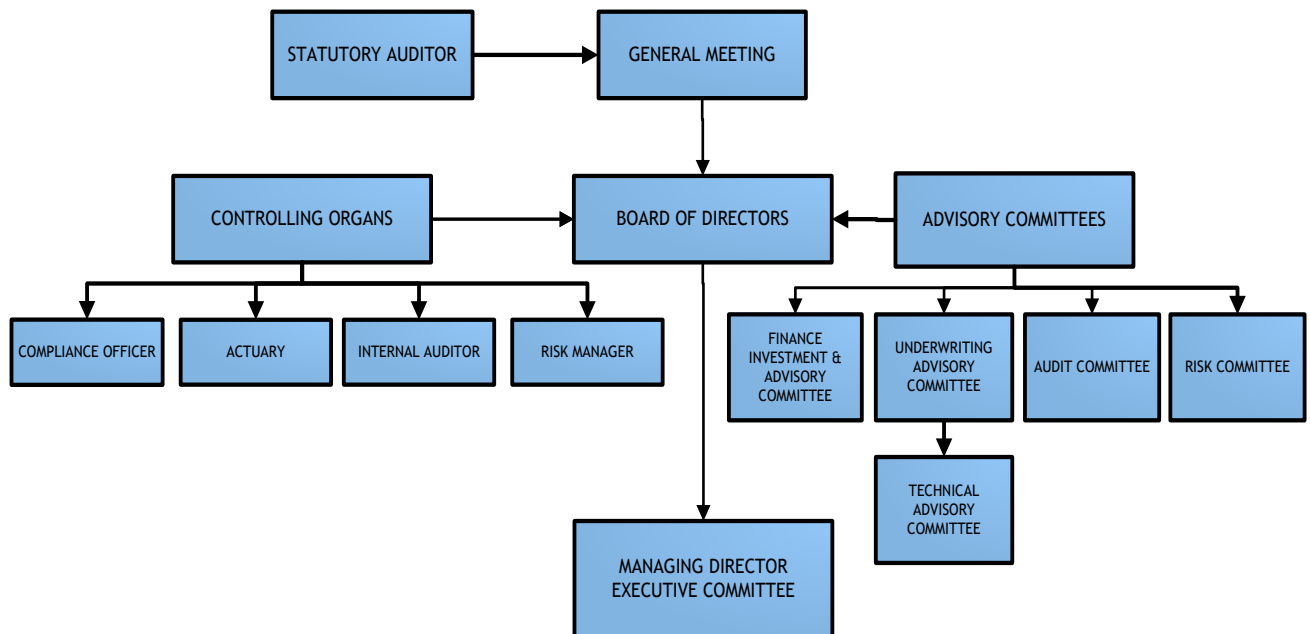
STATUTORY AUDITOR

GENERAL MEETING

CONTROLLING ORGANS

BOARD OF DIRECTORS

ADVISORY COMMITTEES

COMPLIANCE OFFICER

ACTUARY

INTERNAL AUDITOR

RISK MANAGER

FINANCE INVESTMENT & ADVISORY COMMITTEE

UNDERWRITING ADVISORY COMMITTEE

AUDIT COMMITTEE

RISK COMMITTEE

TECHNICAL ADVISORY COMMITTEE

MANAGING DIRECTOR EXECUTIVE COMMITTEE